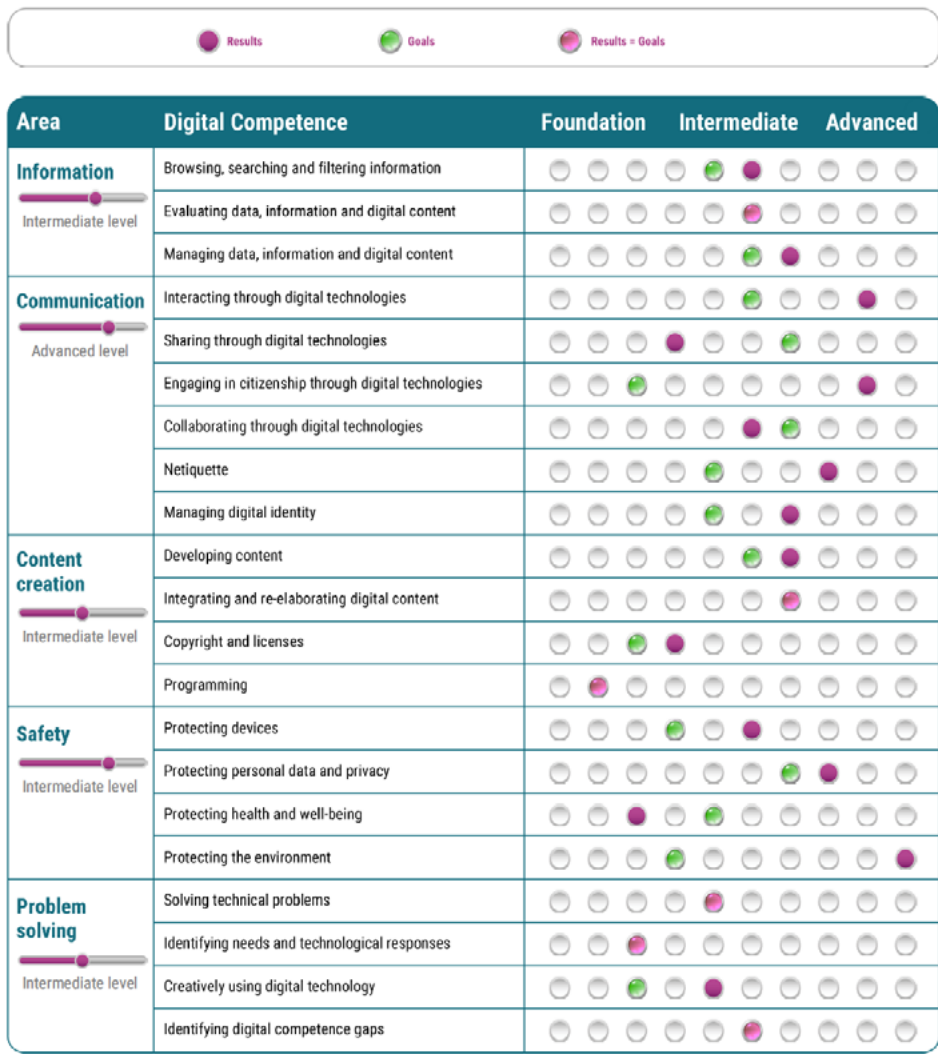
Results Goals Results = Goals

| Area | Digital Competence | Foundation | Intermediate | Advanced |
|---|---|---|---|---|
| Information<br>Intermediate level | Browsing, searching and filtering information | | | |
| | Evaluating data, information and digital content | | | |
| | Managing data, information and digital content | | | |
| Communication<br>Advanced level | Interacting through digital technologies | | | |
| | Sharing through digital technologies | | | |
| | Engaging in citizenship through digital technologies | | | |
| | Collaborating through digital technologies | | | |
| | Netiquette | | | |
| | Managing digital identity | | | |
| Content creation<br>Intermediate level | Developing content | | | |
| | Integrating and re-elaborating digital content | | | |
| | Copyright and licenses | | | |
| | Programming | | | |
| Safety<br>Intermediate level | Protecting devices | | | |
| | Protecting personal data and privacy | | | |
| | Protecting health and well-being | | | |
| | Protecting the environment | | | |
| Problem solving<br>Intermediate level | Solving technical problems | | | |
| | Identifying needs and technological responses | | | |
| | Creatively using digital technology | | | |
| | Identifying digital competence gaps | | | |